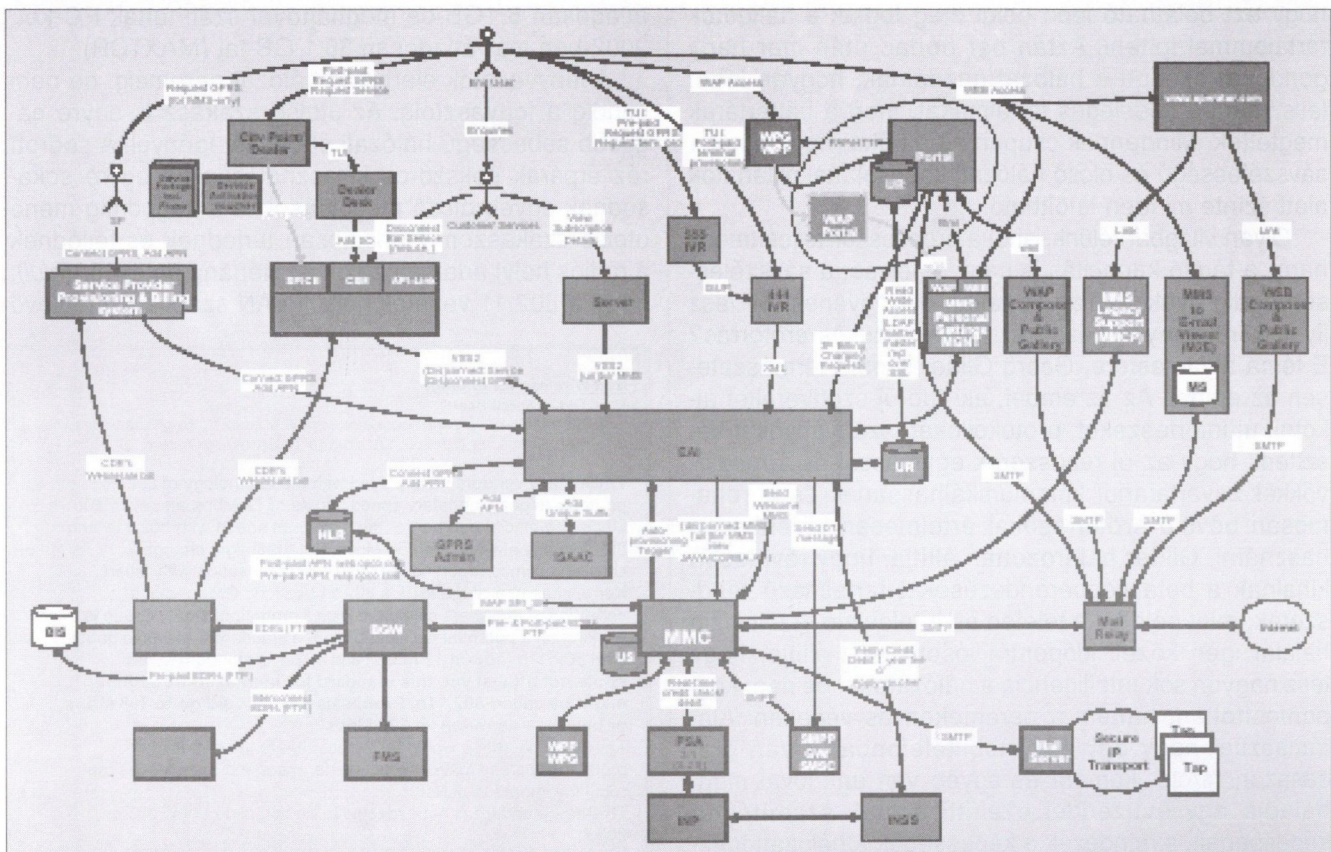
End User

Request GPRS (for MMS only)

Post-paid Request GPRS Request Service

WAP Access

WEB Access

www.operator.com

SP

City Point Dealer

TLS

Dealer Desk

Service Package incl. Phone

Service Activation Voucher

Enquires

Customer Services

TU1 Pre-paid Request GPRS Request Service

TU1 Post-paid terminal (provision)

WPG WPP

XAP/HTTP

Portal

UR

WAP Portal

Connect GPRS, Add APN

Service Provider Provisioning & Billing system

Disconnect Bar Service (Include)

Add SO

EPICS

CBR

API-Link

Voice Subscription Details

Server

555 IVR

DLPI

444 IVR

XML

SP Billing Charging Requests

Read Write Access (LDAP, Radius, native (sql) over SSL)

Link

WAP

Personal Settings MGNT

WAP Composer & Public Gallery

MMS Legacy Support (MMCP)

MMS to E-mail Viewer (MVE)

MS

WSD Composer & Public Gallery

Connect GPRS Add APN

VSS2 (Un)barred Service (Un)barred GPRS

VSS2 (un) bar MMS

SAI

UR

CDR's Wholesale bill

CDR's Wholesale bill

Connect GPRS Add APN

Add APN

Add Unique Suffix

HLR

GPRS Admin

ISAAC

Auto-provisioning Trigger

(un)barred MMS (un) bar MMS (via JAVA/CORBA API)

Send Welcome MMS

Send OTA message

SMTP

SMTP

SMTP

SMTP

Post-paid APN, with opco call Pre-paid APN, w/o opco call

MAP SRI_SM

BIS

BGW

EDR's (FTP)

Pre- & Post-paid MDR's FTP

MMC

US

SMTP

Mail Relay

Internet

Pre-paid EDR's (FTP)

Itemized EDR's (FTP)

FMS

Real-time credit check/debit

SMPP

Verify Credit, Debit 1 year fee at Registration

WPP WPG

FSA

SMPP GW SMSC

SMTP

Mail Server

Secure IP Transport

Tap

Tap

INP

INSS